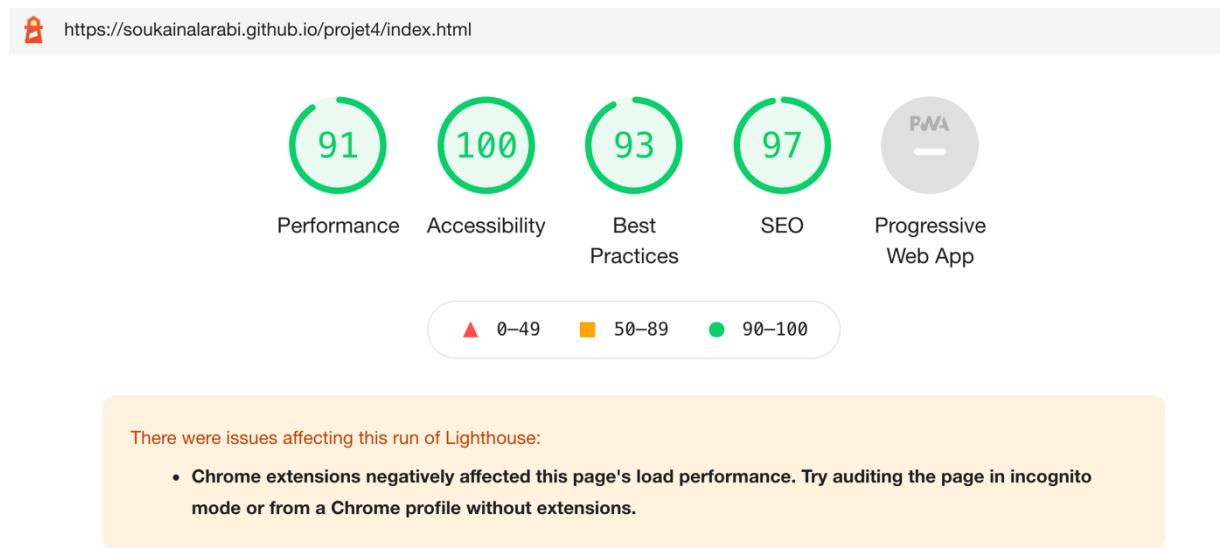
https://soukainalarabi.github.io/projet4/index.html

91
Performance

100
Accessibility

93
Best Practices

97
SEO

PWA
Progressive Web App

0–49 50–89 90–100

There were issues affecting this run of Lighthouse:

- Chrome extensions negatively affected this page's load performance. Try auditing the page in incognito mode or from a Chrome profile without extensions.